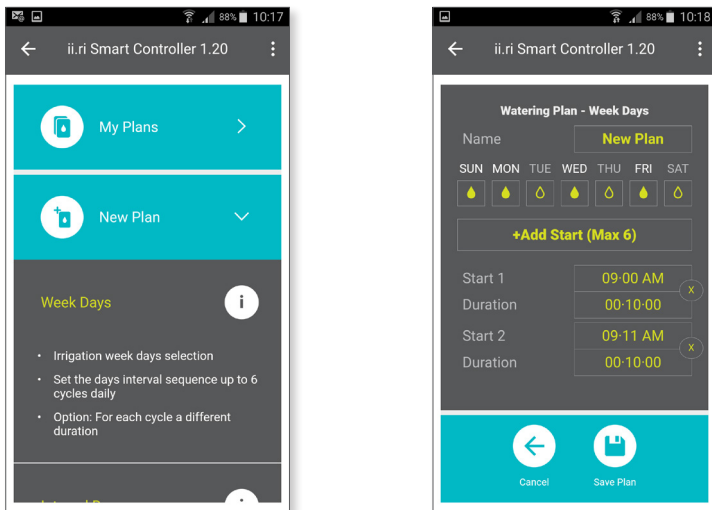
88% 10:17

ii.ri Smart Controller 1.20

My Plans

New Plan

Week Days

- Irrigation week days selection
- Set the days interval sequence up to 6 cycles daily
- Option: For each cycle a different duration

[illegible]

88% 10:18

ii.ri Smart Controller 1.20

Watering Plan - Week Days

Name New Plan

SUN MON TUE WED THU FRI SAT

+Add Start (Max 6)

Start 1 09:00 AM
Duration 00:10:00

Start 2 09:11 AM
Duration 00:10:00

Cancel Save Plan